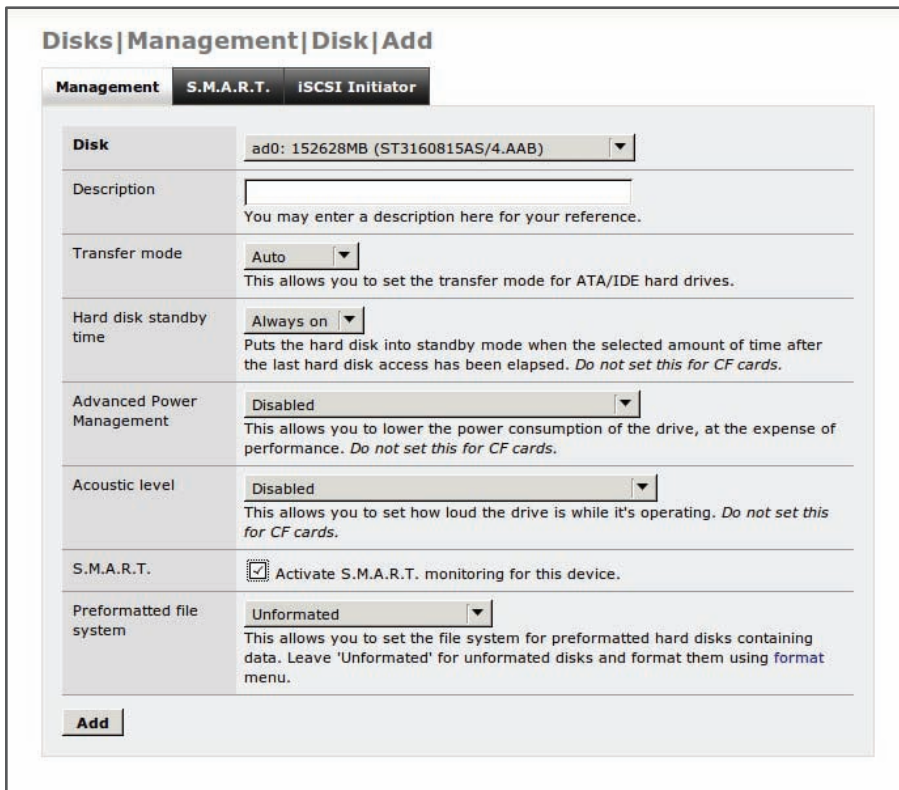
Disks|Management|Disk|Add

Management S.M.A.R.T. iSCSI Initiator

| | |
|---|---|
| Disk | ad0: 152628MB (ST3160815AS/4.AAB) |
| Description | You may enter a description here for your reference. |
| Transfer mode | Auto<br>This allows you to set the transfer mode for ATA/IDE hard drives. |
| Hard disk standby time | Always on<br>Puts the hard disk into standby mode when the selected amount of time after the last hard disk access has been elapsed. *Do not set this for CF cards.* |
| Advanced Power Management | Disabled<br>This allows you to lower the power consumption of the drive, at the expense of performance. *Do not set this for CF cards.* |
| Acoustic level | Disabled<br>This allows you to set how loud the drive is while it's operating. *Do not set this for CF cards.* |
| S.M.A.R.T. | Activate S.M.A.R.T. monitoring for this device. |
| Preformatted file system | Unformated<br>This allows you to set the file system for preformatted hard disks containing data. Leave 'Unformated' for unformated disks and format them using format menu. |

Add